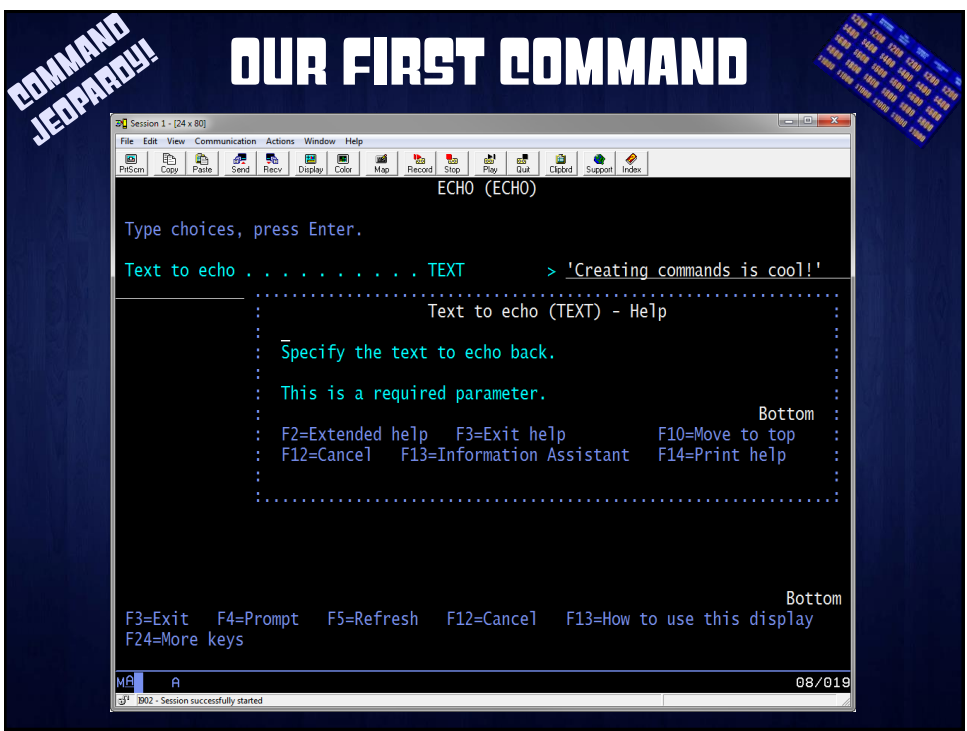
COMMAND JEOPARDY!

OUR FIRST COMMAND

Session 1 - [24 x 80]

File Edit View Communication Actions Window Help

PrtScrn Copy Paste Send Recv Display Color Map Record Stop Play Quit Clipbrd Support Index

ECHO (ECHO)

Type choices, press Enter.

Text to echo . . . . . . . . . . . TEXT > 'Creating commands is cool!'

Text to echo (TEXT) - Help

Specify the text to echo back.

This is a required parameter.

Bottom

F2=Extended help F3=Exit help F10=Move to top
F12=Cancel F13=Information Assistant F14=Print help

Bottom

F3=Exit F4=Prompt F5=Refresh F12=Cancel F13=How to use this display
F24=More keys

MA A 08/019

I902 - Session successfully started